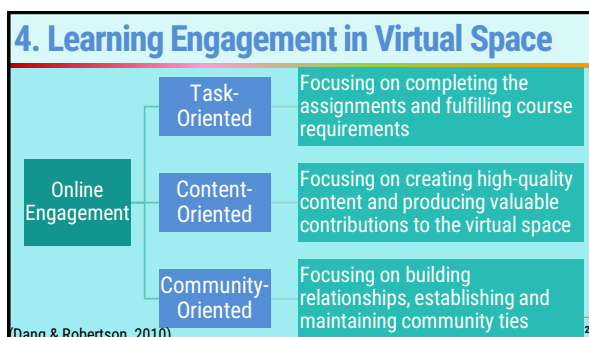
4. Learning Engagement in Virtual Space

Online Engagement

Task-Oriented

Focusing on completing the assignments and fulfilling course requirements

Content-Oriented

Focusing on creating high-quality content and producing valuable contributions to the virtual space

Community-Oriented

Focusing on building relationships, establishing and maintaining community ties

(Dang & Robertson, 2010)

2